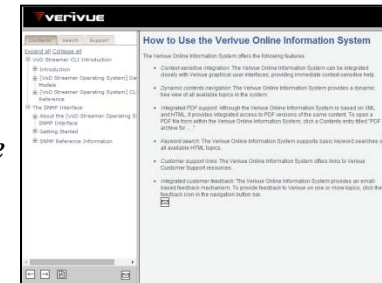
verivue

Contents Search Support

Expand all Collapse all

VoD Streamer CLI Introduction

Introduction

[VoD Streamer Operating System] Da Models

[VoD Streamer Operating System] CL Reference

The SNMP Interface

About the [VoD Streamer Operating S SNMP Interface

Getting Started

SNMP Reference Information

How to Use the Verivue Online Information System

The Verivue Online Information System offers the following features:

• Context-sensitive integration: The Verivue Online Information System can be integrated closely with Verivue graphical user interfaces, providing immediate context-sensitive help.

• Dynamic contents navigation: The Verivue Online Information System provides a dynamic tree view of all available topics in the system.

• Integrated PDF support: Although the Verivue Online Information System is based on XML and HTML, it provides integrated access to PDF versions of the same content. To open a PDF file from within the Verivue Online Information System, click a Contents entry titled "PDF archive for ..."

• Keyword search: The Verivue Online Information System supports basic keyword searches on all available HTML topics.

• Customer support links: The Verivue Online Information System offers links to Verivue Customer Support resources.

• Integrated customer feedback: The Verivue Online Information System provides an email-based feedback mechanism. To provide feedback to Verivue on one or more topics, click the feedback icon in the navigation button bar.

2